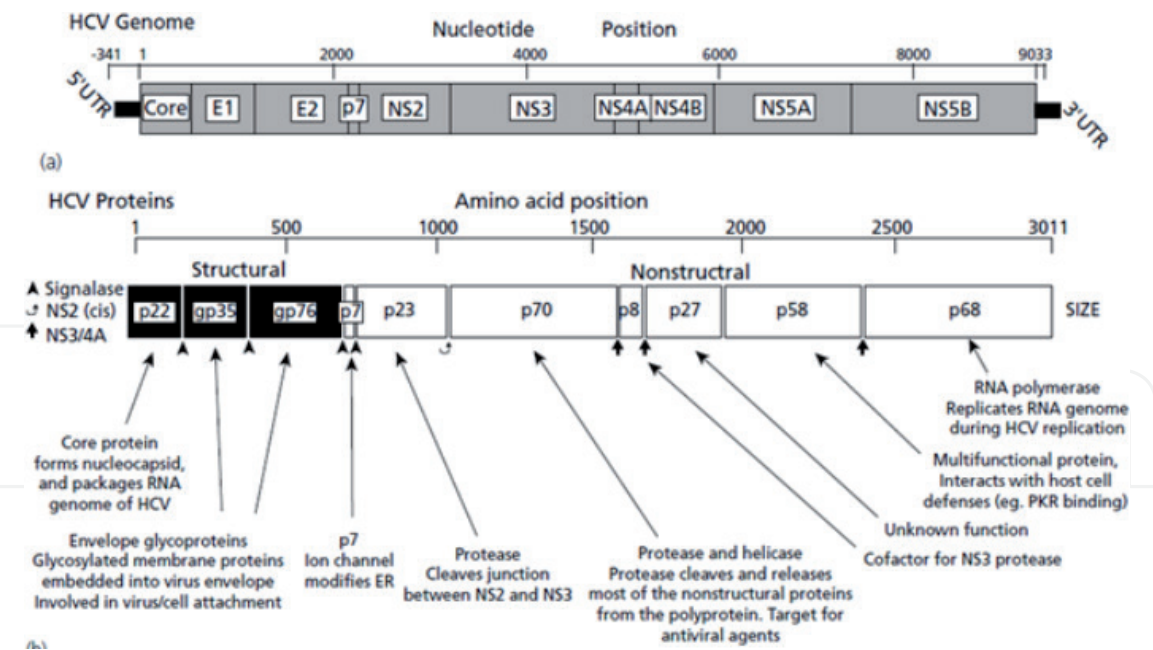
HCV Genome

Nucleotide Position

-341 1 2000 4000 6000 8000 9033

5'UTR Core E1 E2 p7 NS2 NS3 NS4A NS4B NS5A NS5B 3'UTR

(a)

HCV Proteins

Amino acid position

1 500 1000 1500 2000 2500 3011

Signalase
NS2 (cis)
NS3/4A

Structural

Nonstructral

p22 gp35 gp76 p7 p23 p70 p8 p27 p58 p68 SIZE

RNA polymerase Replicates RNA genome during HCV replication

Multifunctional protein, Interacts with host cell defenses (eg. PKR binding)

Core protein forms nucleocapsid, and packages RNA genome of HCV

Unknown function

Envelope glycoproteins Glycosylated membrane proteins embedded into virus envelope Involved in virus/cell attachment

p7 Ion channel modifies ER

Protease Cleaves junction between NS2 and NS3

Protease and helicase Protease cleaves and releases most of the nonstructural proteins from the polyprotein. Target for antiviral agents

Cofactor for NS3 protease

(b)